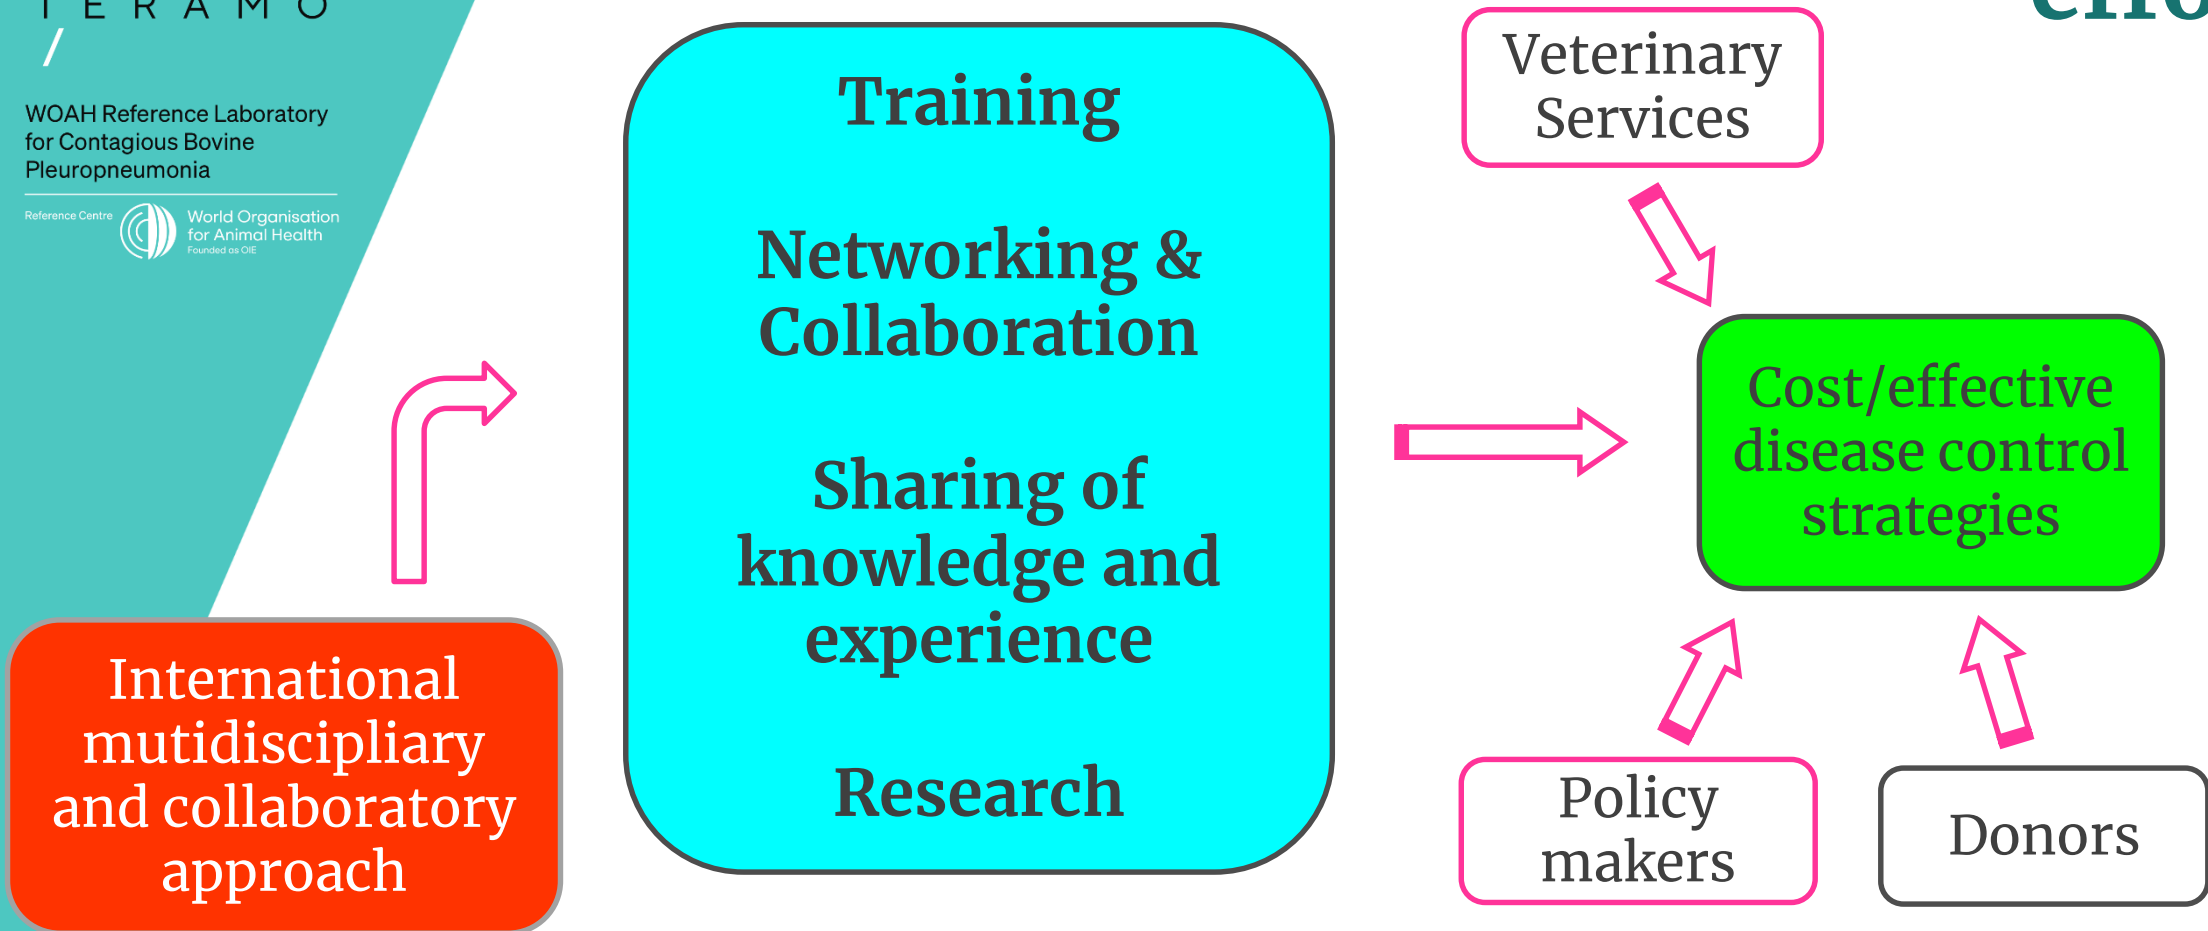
T E R A M O

WOAH Reference Laboratory for Contagious Bovine Pleuropneumonia

Reference Centre World Organisation for Animal Health Founded as OIE

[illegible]

Training

Networking & Collaboration

Sharing of knowledge and experience

Research

Veterinary Services

Cost/effective disease control strategies

International mutidisciplinary and collaboratory approach

Policy makers

Donors